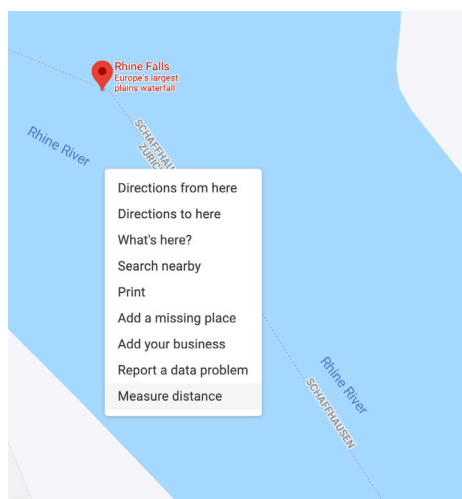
Rhine Falls
Europe's largest plains waterfall

Rhine River

SCHAFFHAUSEN ZURICH

Directions from here
Directions to here
What's here?
Search nearby
Print
Add a missing place
Add your business
Report a data problem
Measure distance

Rhine River

SCHAFFHAUSEN